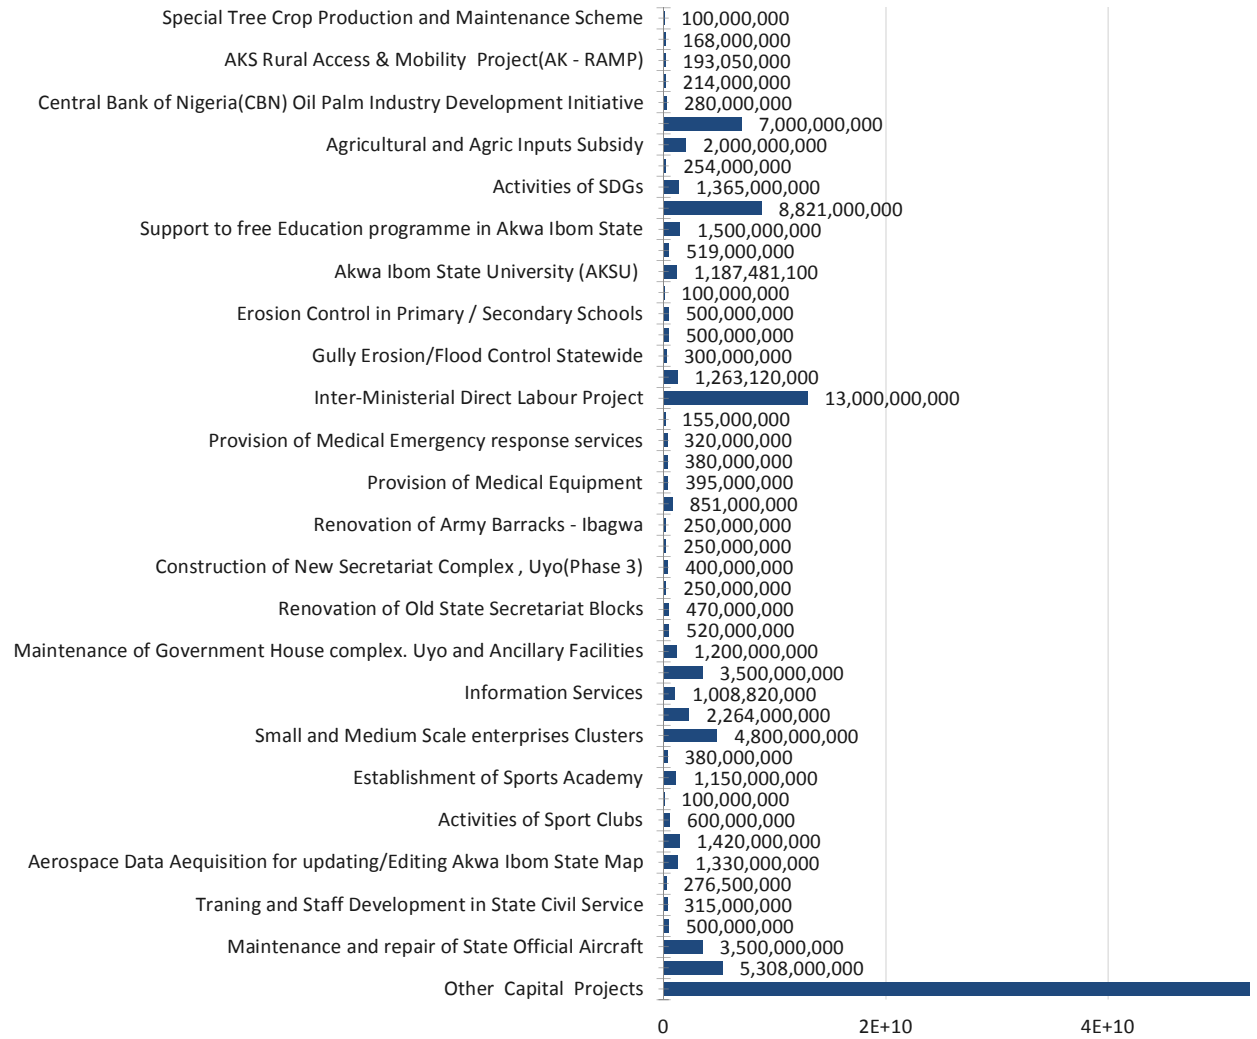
Special Tree Crop Production and Maintenance Scheme
AKS Rural Access & Mobility Project(AK - RAMP)
Central Bank of Nigeria(CBN) Oil Palm Industry Development Initiative
Agricultural and Agric Inputs Subsidy
Activities of SDGs
Support to free Education programme in Akwa Ibom State
Akwa Ibom State University (AKSU)
Erosion Control in Primary / Secondary Schools
Gully Erosion/Flood Control Statewide
Inter-Ministerial Direct Labour Project
Provision of Medical Emergency response services
Provision of Medical Equipment
Renovation of Army Barracks - Ibagwa
Construction of New Secretariat Complex , Uyo(Phase 3)
Renovation of Old State Secretariat Blocks
Maintenance of Government House complex. Uyo and Ancillary Facilities
Information Services
Small and Medium Scale enterprises Clusters
Establishment of Sports Academy
Activities of Sport Clubs
Aerospace Data Aequisition for updating/Editing Akwa Ibom State Map
Traning and Staff Development in State Civil Service
Maintenance and repair of State Official Aircraft
Other Capital Projects

100,000,000
168,000,000
193,050,000
214,000,000
280,000,000
7,000,000,000
2,000,000,000
254,000,000
1,365,000,000
8,821,000,000
1,500,000,000
519,000,000
1,187,481,100
100,000,000
500,000,000
500,000,000
300,000,000
1,263,120,000
13,000,000,000
155,000,000
320,000,000
380,000,000
395,000,000
851,000,000
250,000,000
250,000,000
400,000,000
250,000,000
470,000,000
520,000,000
1,200,000,000
3,500,000,000
1,008,820,000
2,264,000,000
4,800,000,000
380,000,000
1,150,000,000
100,000,000
600,000,000
1,420,000,000
1,330,000,000
276,500,000
315,000,000
500,000,000
3,500,000,000
5,308,000,000

0
2E+10
4E+10